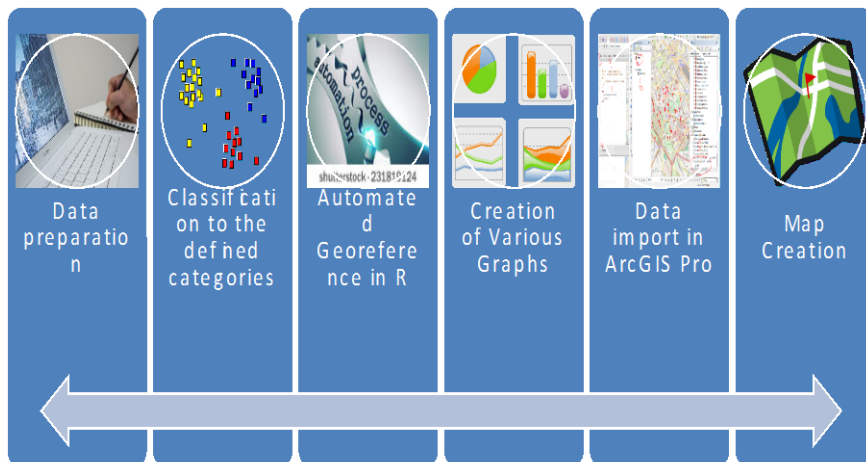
Data preparation

process automation
shutterstock · 231819124

Classification to the defined categories

Automated Georeference in R

Creation of Various Graphs

Data import in ArcGIS Pro

Map Creation